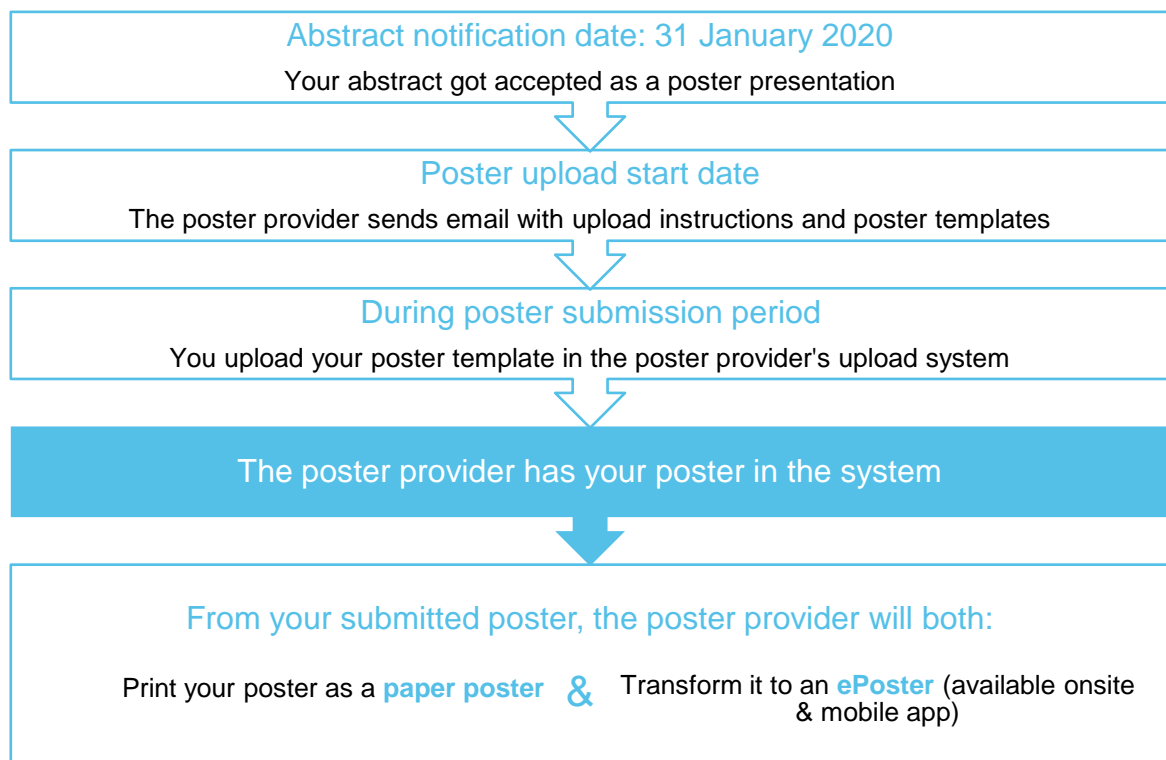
Abstract notification date: 31 January 2020

Your abstract got accepted as a poster presentation

Poster upload start date

The poster provider sends email with upload instructions and poster templates

During poster submission period

You upload your poster template in the poster provider's upload system

The poster provider has your poster in the system

From your submitted poster, the poster provider will both:

Print your poster as a **paper poster** & Transform it to an **ePoster** (available onsite & mobile app)